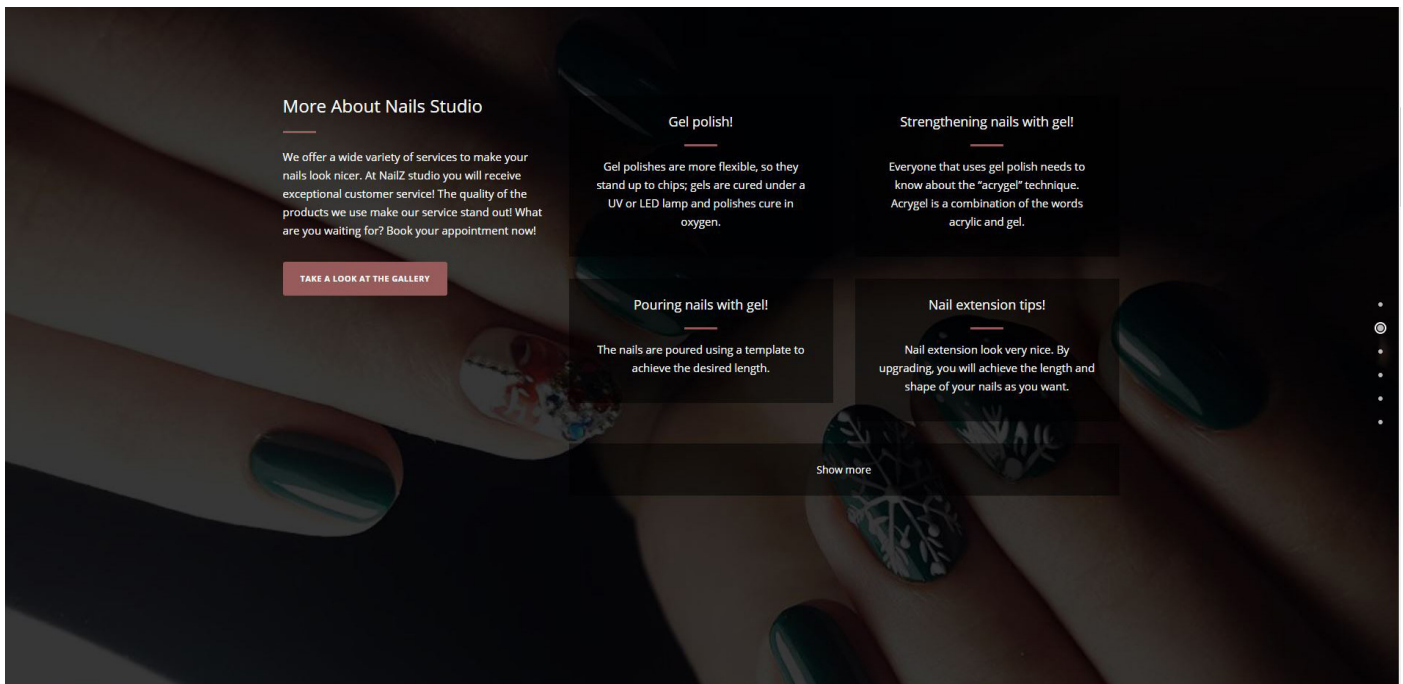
More About Nails Studio

We offer a wide variety of services to make your nails look nicer. At NailZ studio you will receive exceptional customer service! The quality of the products we use make our service stand out! What are you waiting for? Book your appointment now!

TAKE A LOOK AT THE GALLERY

Gel polish!

Gel polishes are more flexible, so they stand up to chips; gels are cured under a UV or LED lamp and polishes cure in oxygen.

Strengthening nails with gel!

Everyone that uses gel polish needs to know about the "acrygel" technique. Acrygel is a combination of the words acrylic and gel.

Pouring nails with gel!

The nails are poured using a template to achieve the desired length.

Nail extension tips!

Nail extension look very nice. By upgrading, you will achieve the length and shape of your nails as you want.

Show more